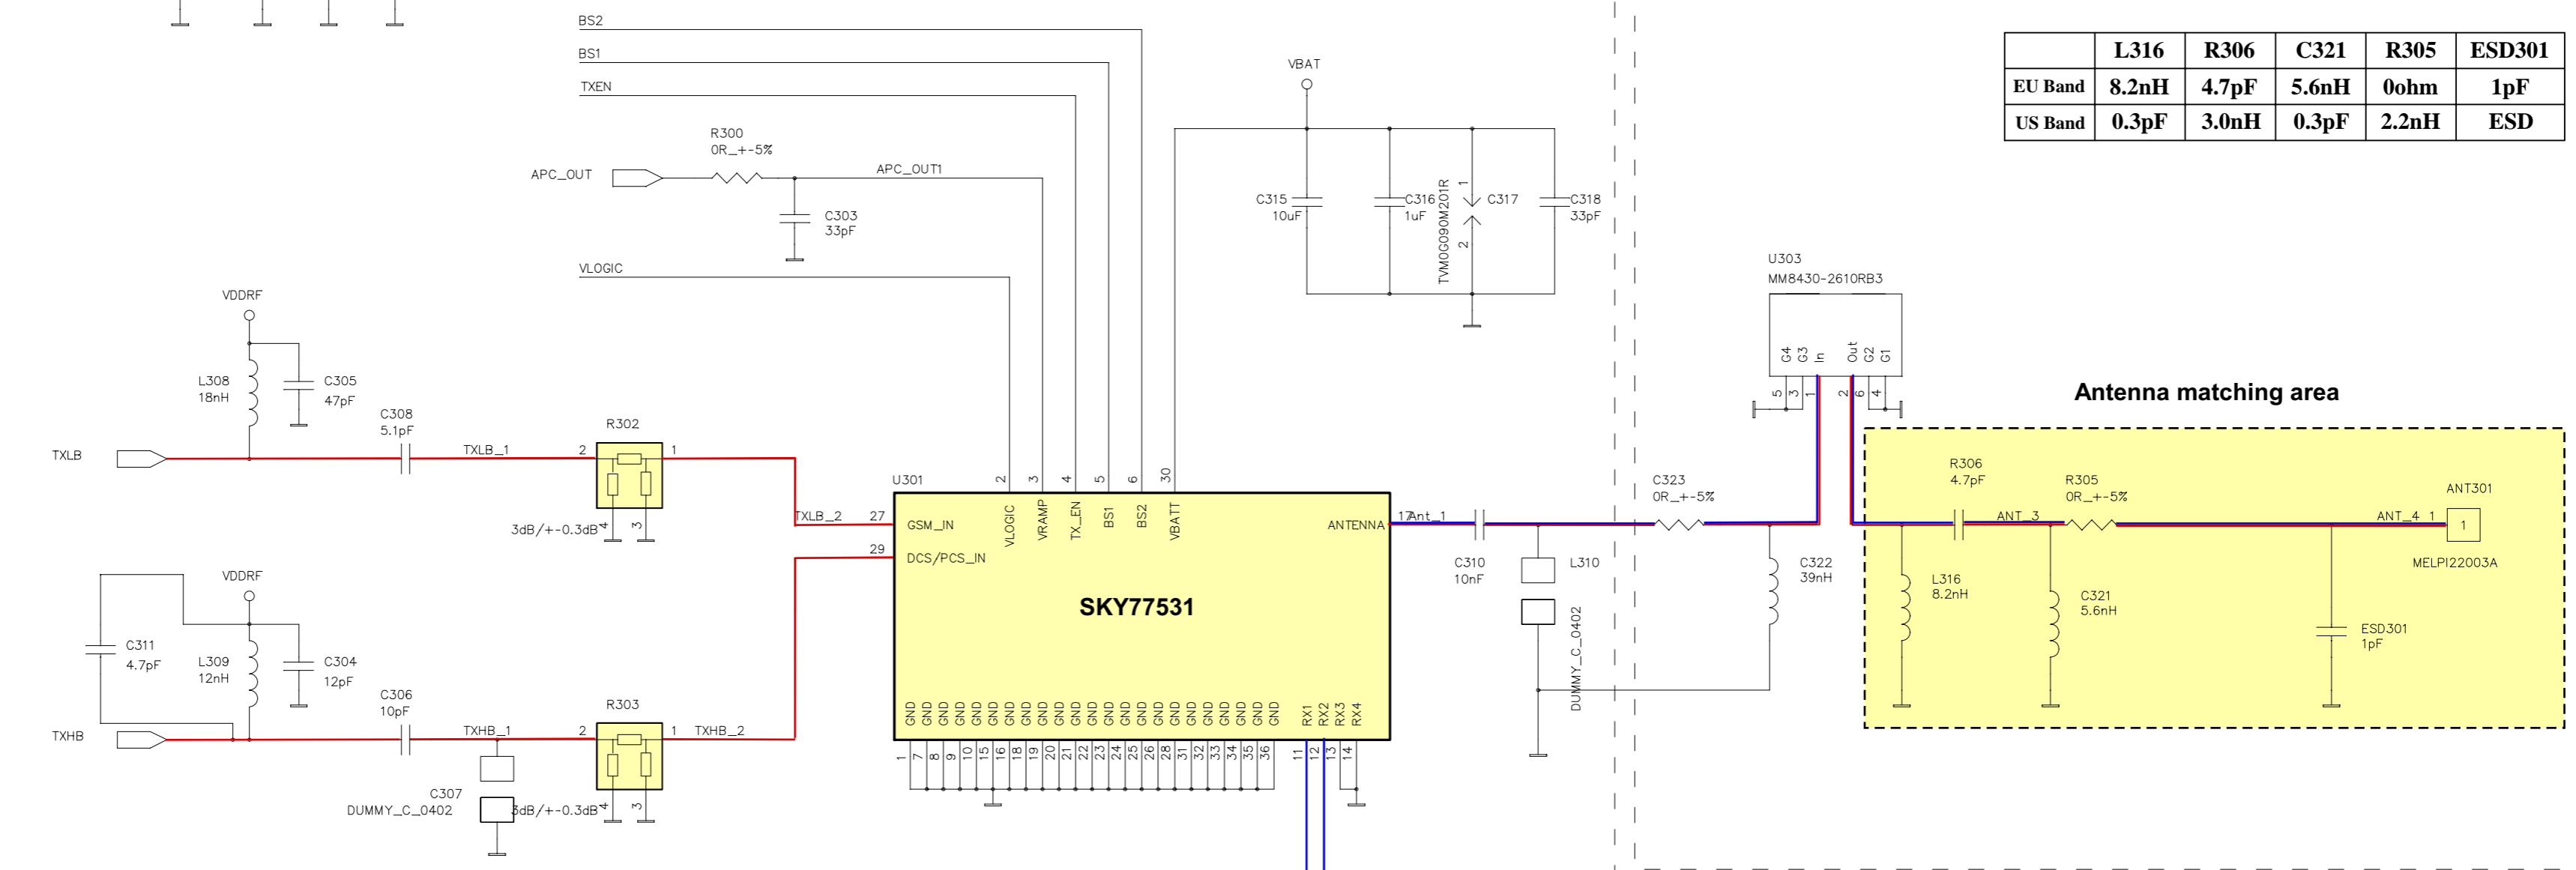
BS2
BS1
TXEN
R300
0R_+-5%
APC_OUT
APC_OUT1
C303
33pF
VLOGIC
VBAT
C315
10uF
C316
1uF
TVM0G090M201R
1
2
C317
C318
33pF

|  | L316 | R306 | C321 | R305 | ESD301 |
|---|---|---|---|---|---|
| EU Band | 8.2nH | 4.7pF | 5.6nH | 0ohm | 1pF |
| US Band | 0.3pF | 3.0nH | 0.3pF | 2.2nH | ESD |

U303
MM8430-2610RB3
G4 G3 In Out G2 G1
5 3 1 2 6 4

Antenna matching area

VDDRF
L308
18nH
C305
47pF
C308
5.1pF
R302
TXLB
TXLB_1
2
1
3dB/+-0.3dB
4
3
U301
2 3 4 5 6 30
TXLB_2
27
GSM_IN
VLOGIC
VRAMP
TX_EN
BS1
BS2
VBATT
ANTENNA
17
Ant_1
29
DCS/PCS_IN
SKY77531
C310
10nF
L310
DUMMY_C_0402
C323
0R_+-5%
C322
39nH
R306
4.7pF
ANT_3
R305
0R_+-5%
ANT301
ANT_4
1
1
MELPI22003A
L316
8.2nH
C321
5.6nH
ESD301
1pF

VDDRF
C311
4.7pF
L309
12nH
C304
12pF
C306
10pF
R303
TXHB
TXHB_1
2
1
TXHB_2
C307
DUMMY_C_0402
3dB/+-0.3dB
4
3
GND GND GND GND GND GND GND GND GND GND GND GND GND GND GND GND GND GND GND GND GND GND
RX1 RX2 RX3 RX4
1 7 8 9 10 15 16 18 19 20 21 22 23 24 25 26 28 31 32 33 34 35 36 11 12 13 14